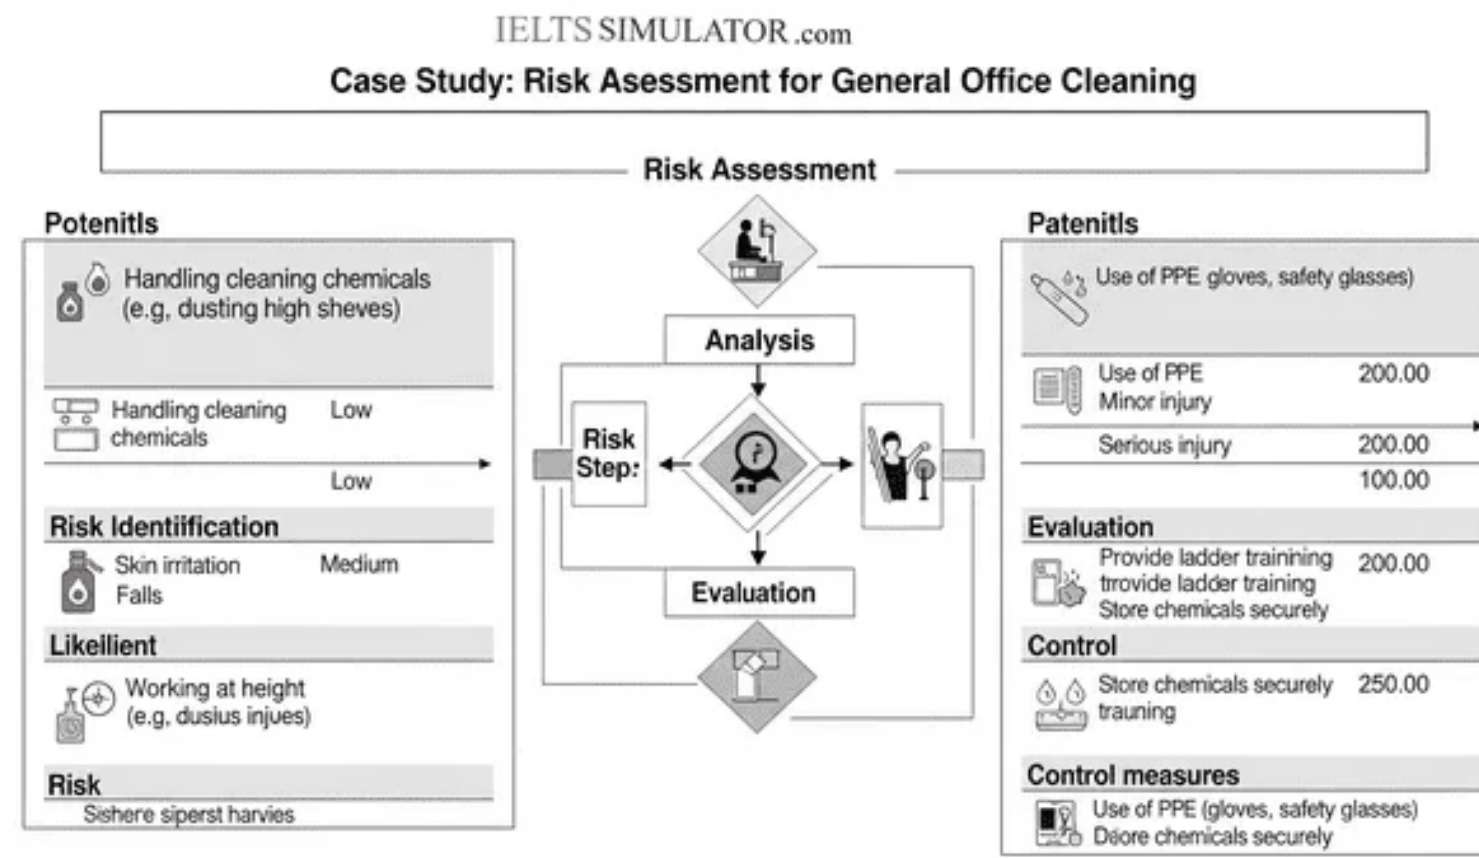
IELTS SIMULATOR.com

Case Study: Risk Asessment for General Office Cleaning

Risk Assessment

Potenitls

Handling cleaning chemicals (e.g, dusting high sheves)

Handling cleaning chemicals

Low

Low

Risk Identiification

Skin irritation

Falls

Medium

Likeilient

Working at height (e.g, dusius injues)

Risk

Sishere siperst harvies

Analysis

Risk Step:

Evaluation

Patenitls

Use of PPE gloves, safety glasses)

Use of PPE

Minor injury

200.00

Serious injury

200.00

100.00

Evaluation

Provide ladder trainining

trovide ladder training

Store chemicals securely

200.00

Control

Store chemicals securely

trauning

250.00

Control measures

Use of PPE (gloves, safety glasses)

Deore chemicals securely